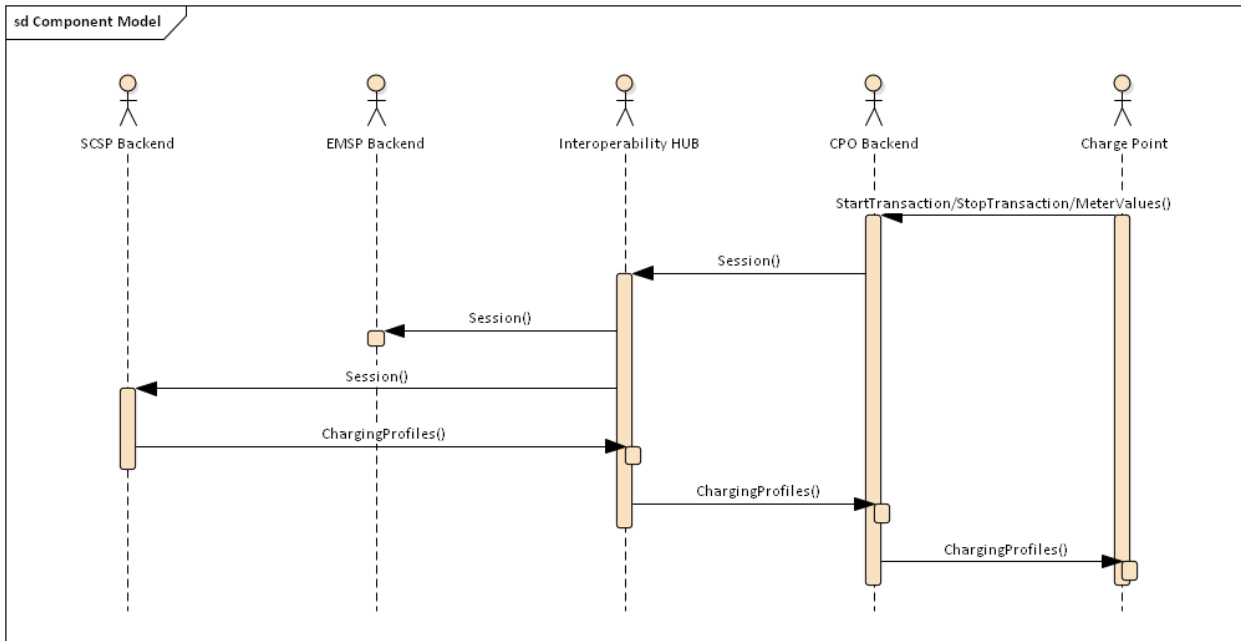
sd Component Model

SCSP Backend

EMSP Backend

Interoperability HUB

CPO Backend

Charge Point

StartTransaction/StopTransaction/MeterValues()

Session()

Session()

Session()

ChargingProfiles()

ChargingProfiles()

ChargingProfiles()